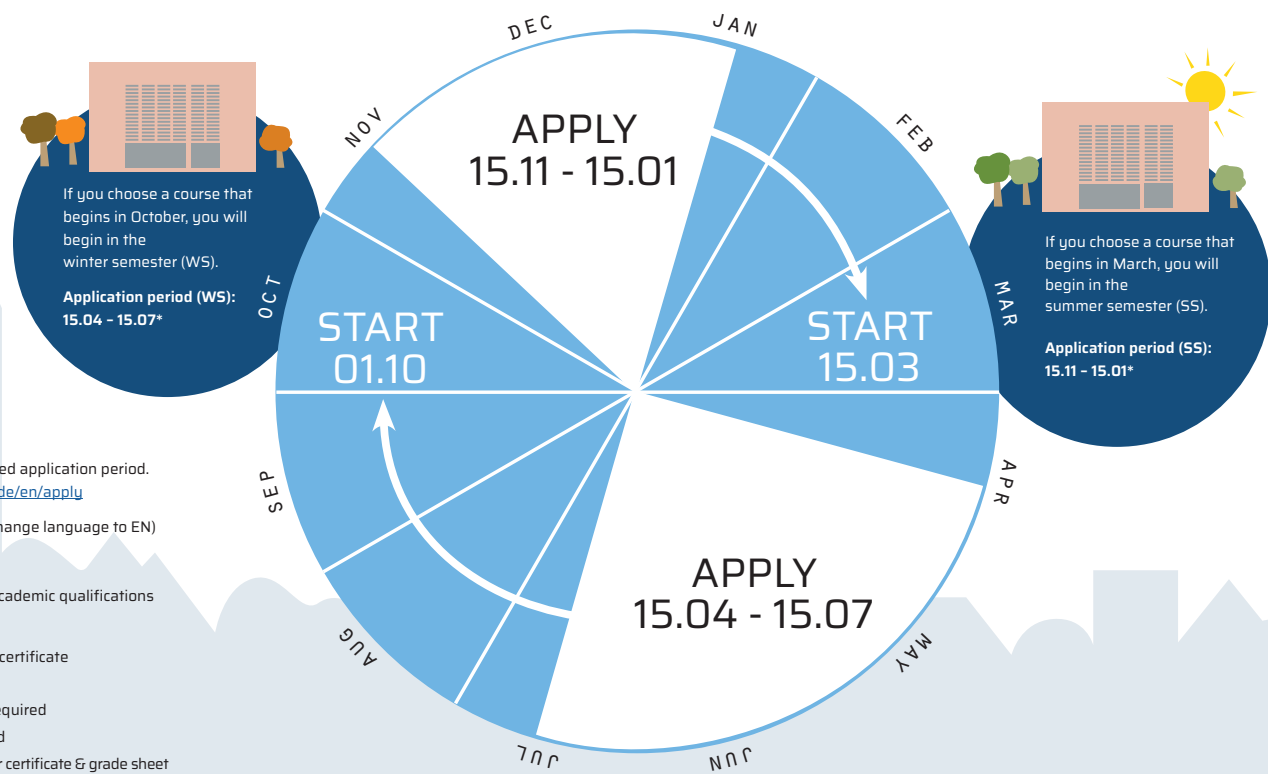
If you choose a course that begins in October, you will begin in the winter semester (WS).

**Application period (WS): 15.04 – 15.07***

DEC
JAN
NOV
FEB
OCT
MAR
SEP
APR
AUG
MAY
JUL
JUN

APPLY
15.11 - 15.01

START
01.10

START
15.03

APPLY
15.04 - 15.07

If you choose a course that begins in March, you will begin in the summer semester (SS).

**Application period (SS): 15.11 – 15.01***

ed application period.
de/en/apply
hange language to EN)
cademic qualifications
certificate
quired
d
r certificate & grade sheet